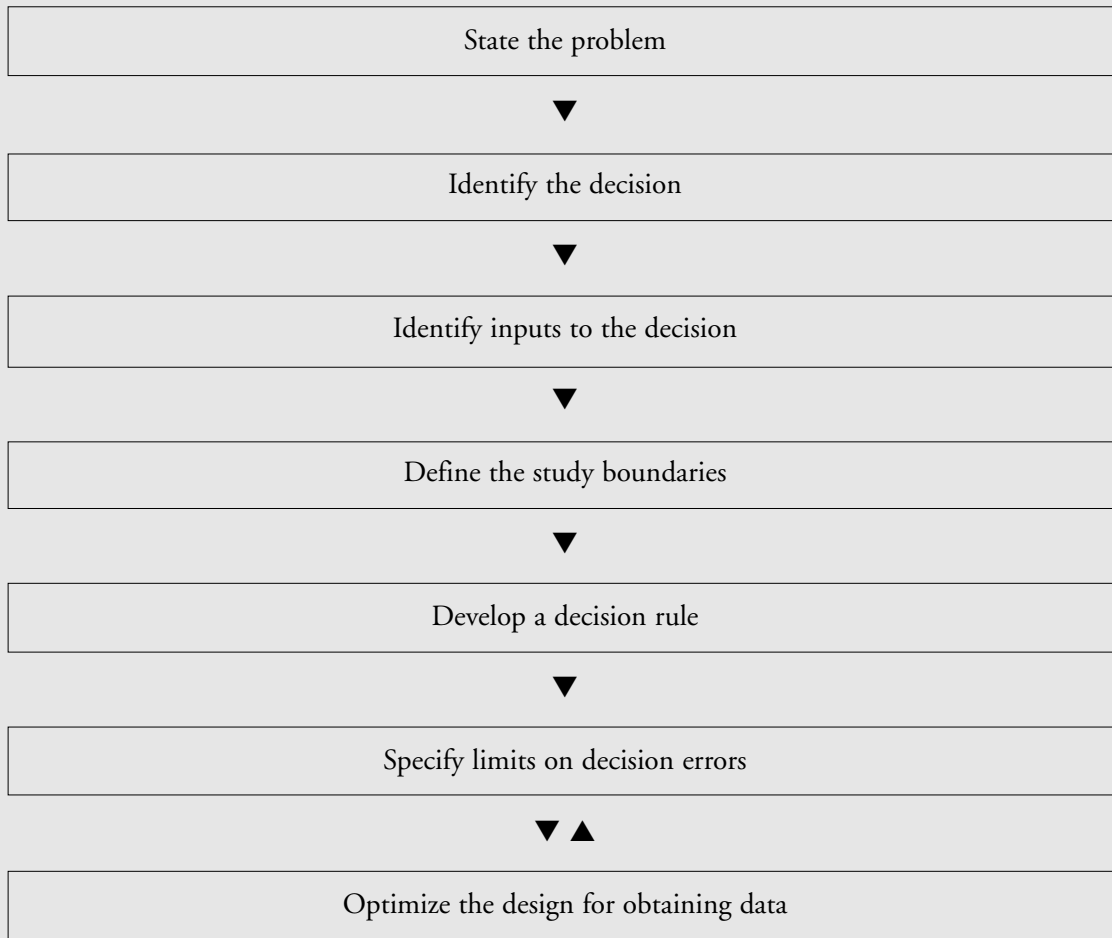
State the problem

Identify the decision

Identify inputs to the decision

Define the study boundaries

Develop a decision rule

Specify limits on decision errors

Optimize the design for obtaining data